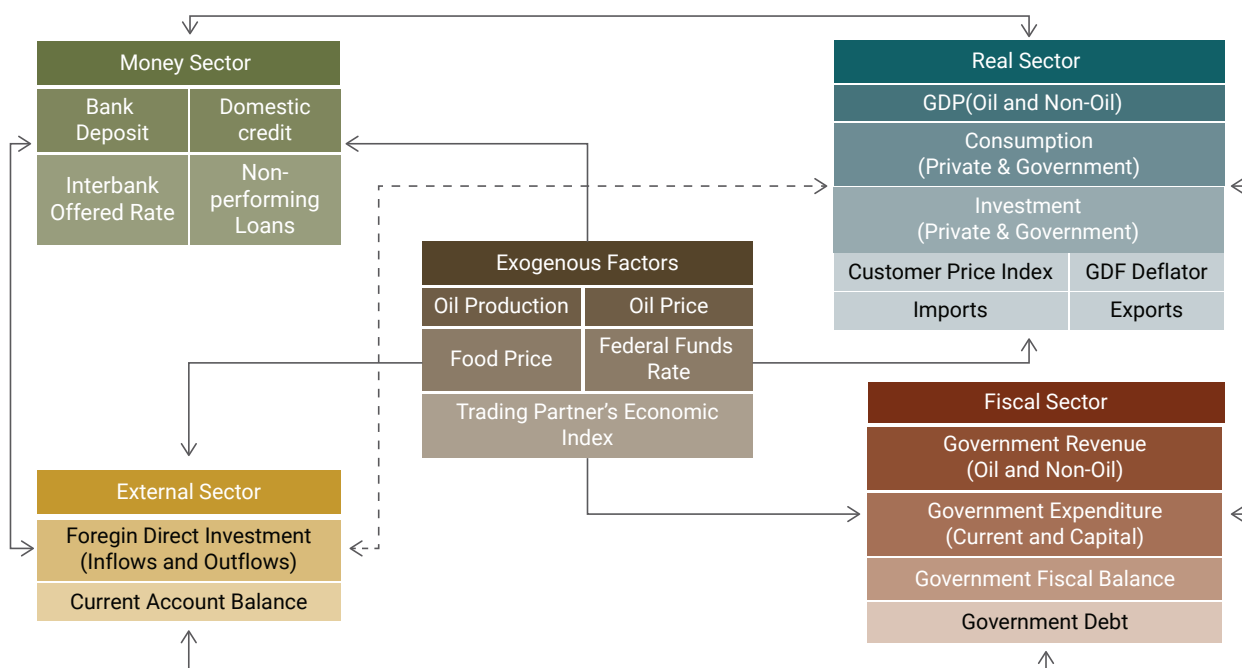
Money Sector

| Bank Deposit | Domestic credit |
|---|---|
| Interbank Offered Rate | Non-performing Loans |

Real Sector

GDP(Oil and Non-Oil)

Consumption (Private & Government)

Investment (Private & Government)

| Customer Price Index | GDF Deflator |
|---|---|
| Imports | Exports |

Exogenous Factors

| Oil Production | Oil Price |
|---|---|
| Food Price | Federal Funds Rate |

Trading Partner's Economic Index

Fiscal Sector

Government Revenue (Oil and Non-Oil)

Government Expenditure (Current and Capital)

Government Fiscal Balance

Government Debt

External Sector

Foregin Direct Investment (Inflows and Outflows)

Current Account Balance